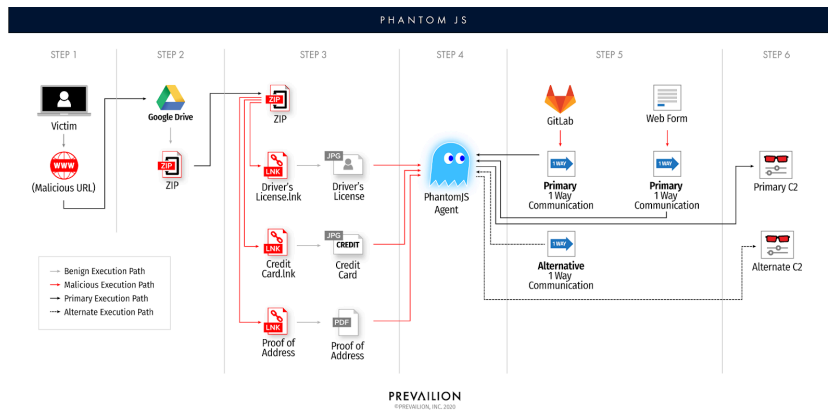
PHANTOM JS

STEP 1

Victim

WWW

(Malicious URL)

STEP 2

Google Drive

ZIP

ZIP

STEP 3

ZIP

ZIP

LNK

Driver's License.lnk

JPG

Driver's License

LNK

Credit Card.lnk

JPG

CREDIT

Credit Card

LNK

Proof of Address

PDF

Proof of Address

STEP 4

PhantomJS Agent

STEP 5

GitLab

1 WAY

Primary
1 Way
Communication

Web Form

1 WAY

Primary
1 Way
Communication

1 WAY

Alternative
1 Way
Communication

STEP 6

Primary C2

Alternate C2

Benign Execution Path
Malicious Execution Path
Primary Execution Path
Alternate Execution Path

PREVAILION
©PREVAILION, INC. 2020